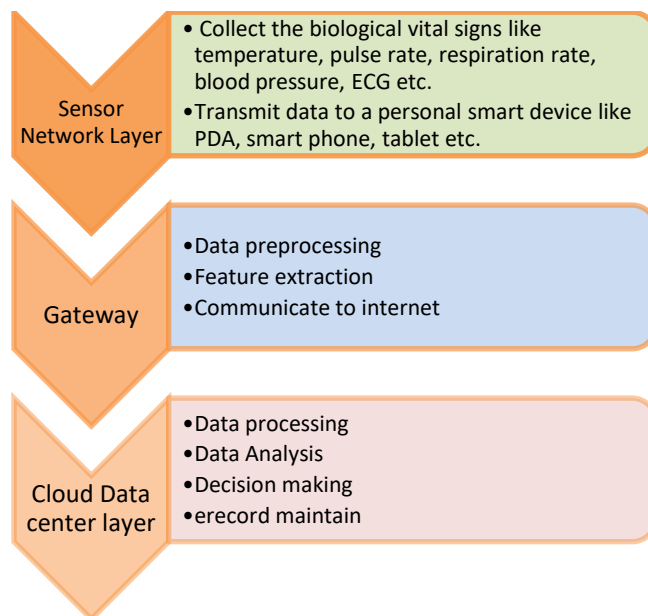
Sensor Network Layer

• Collect the biological vital signs like temperature, pulse rate, respiration rate, blood pressure, ECG etc.
• Transmit data to a personal smart device like PDA, smart phone, tablet etc.

Gateway

• Data preprocessing
• Feature extraction
• Communicate to internet

Cloud Data center layer

• Data processing
• Data Analysis
• Decision making
• erecord maintain